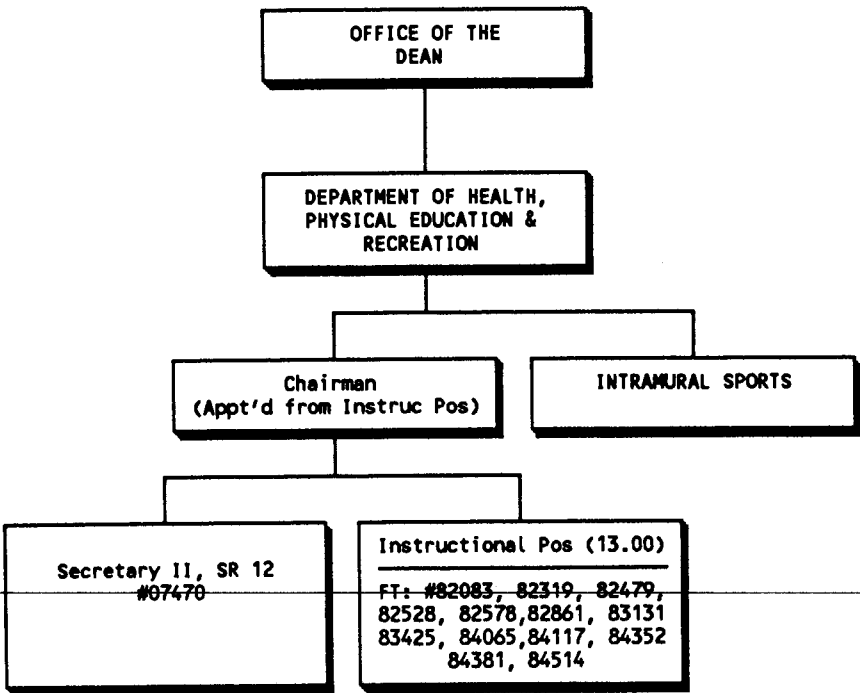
OFFICE OF THE DEAN

DEPARTMENT OF HEALTH, PHYSICAL EDUCATION & RECREATION

Chairman (Appt'd from Instruc Pos)

INTRAMURAL SPORTS

Secretary II, SR 12 #07470

Instructional Pos (13.00)

FT: #82083, 82319, 82479, 82528, 82578,82861, 83131 83425, 84065,84117, 84352 84381, 84514